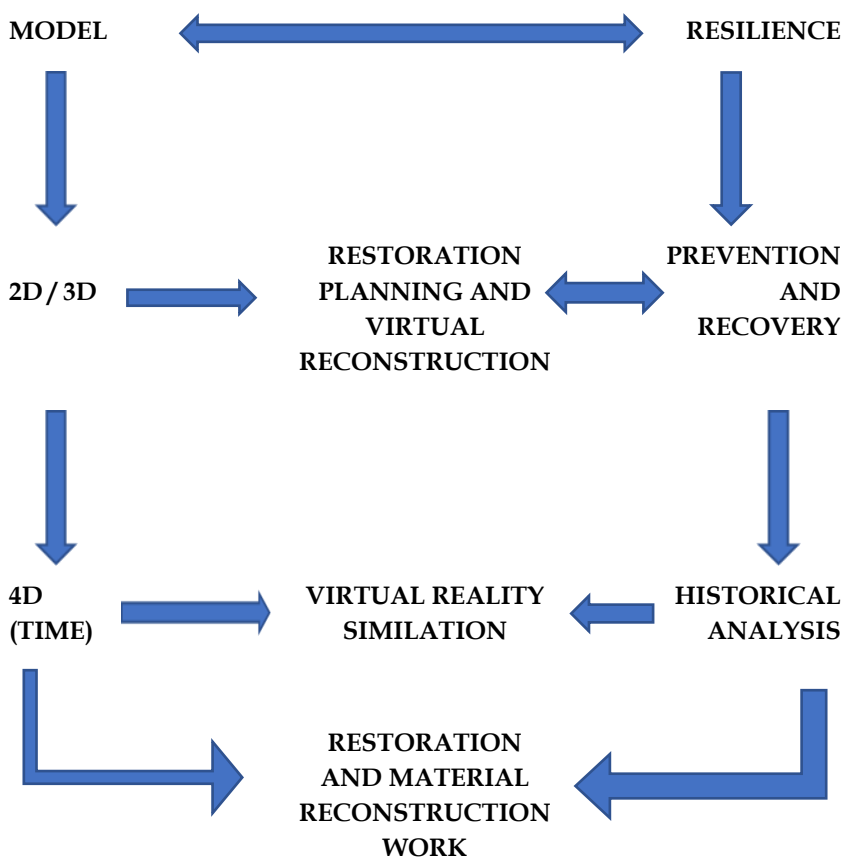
MODEL

RESILIENCE

2D / 3D

RESTORATION PLANNING AND VIRTUAL RECONSTRUCTION

PREVENTION AND RECOVERY

4D (TIME)

VIRTUAL REALITY SIMILATION

HISTORICAL ANALYSIS

RESTORATION AND MATERIAL RECONSTRUCTION WORK